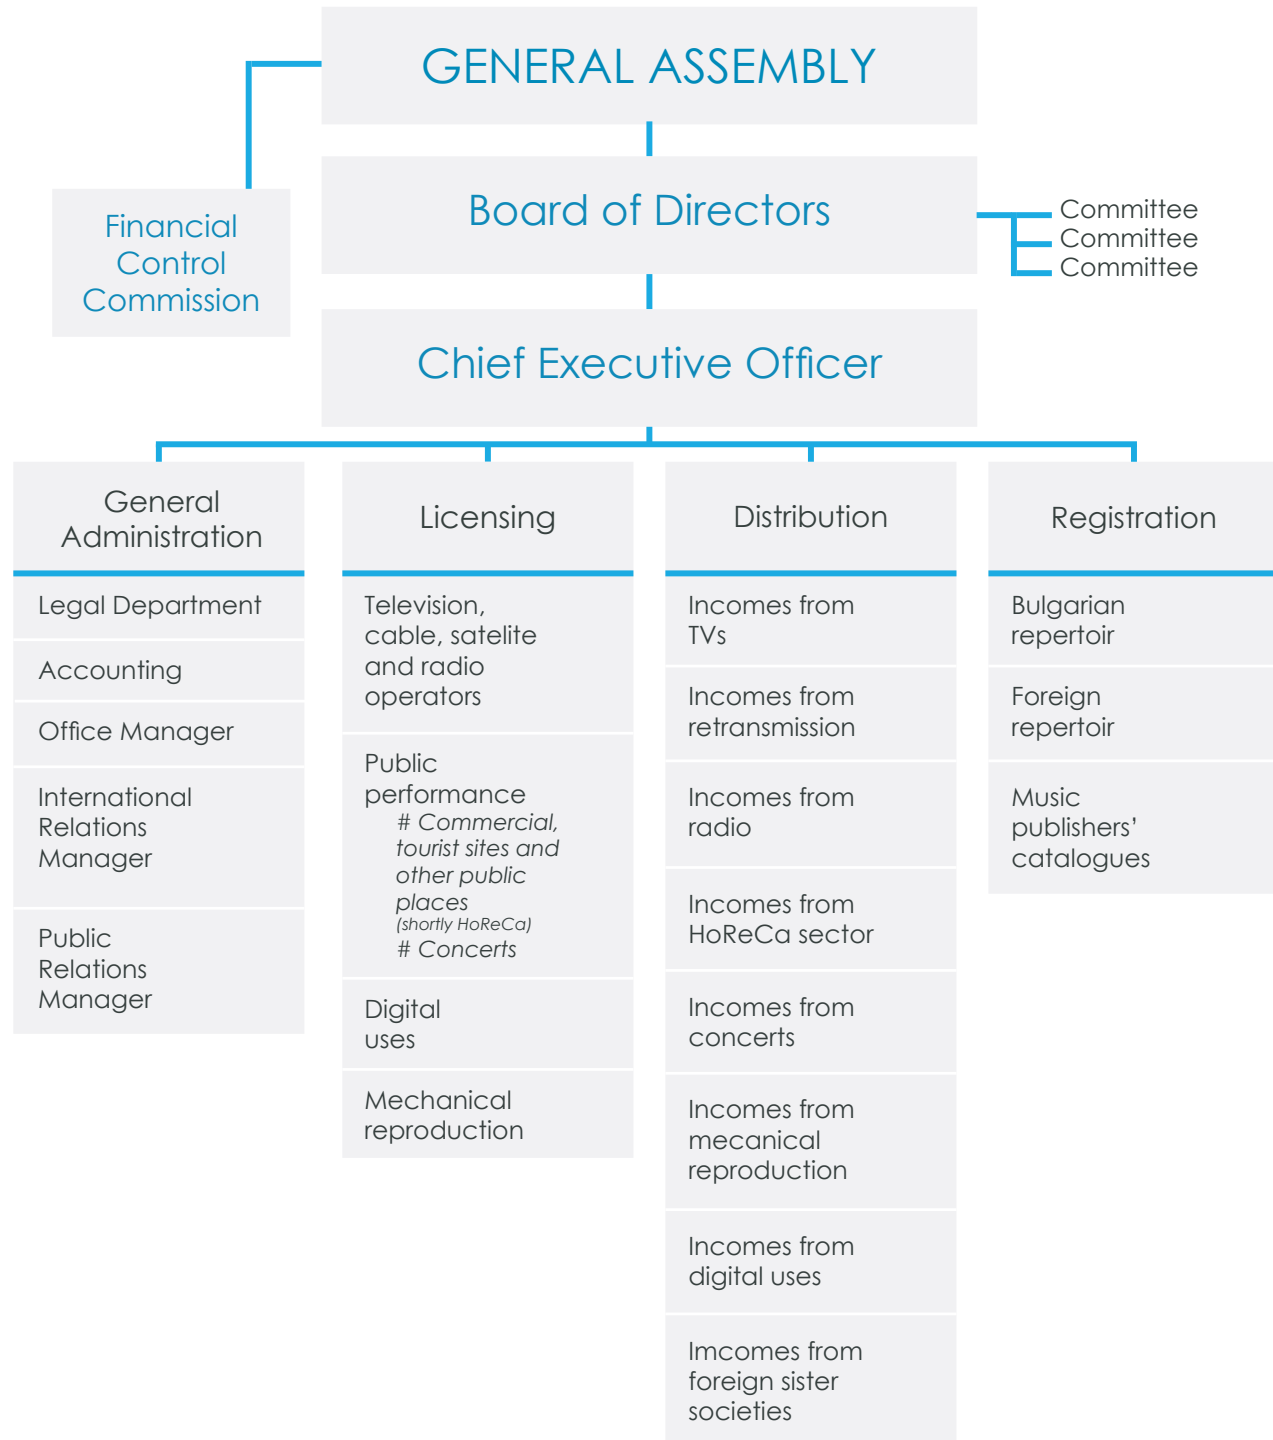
GENERAL ASSEMBLY

Financial Control Commission

Board of Directors

Committee
Committee
Committee

Chief Executive Officer

General Administration

Legal Department

Accounting

Office Manager

International Relations Manager

Public Relations Manager

Licensing

Television, cable, satelite and radio operators

Public performance
# Commercial, tourist sites and other public places
(shortly HoReCa)
# Concerts

Digital uses

Mechanical reproduction

Distribution

Incomes from TVs

Incomes from retransmission

Incomes from radio

Incomes from HoReCa sector

Incomes from concerts

Incomes from mecanical reproduction

Incomes from digital uses

Imcomes from foreign sister societies

Registration

Bulgarian repertoir

Foreign repertoir

Music publishers' catalogues